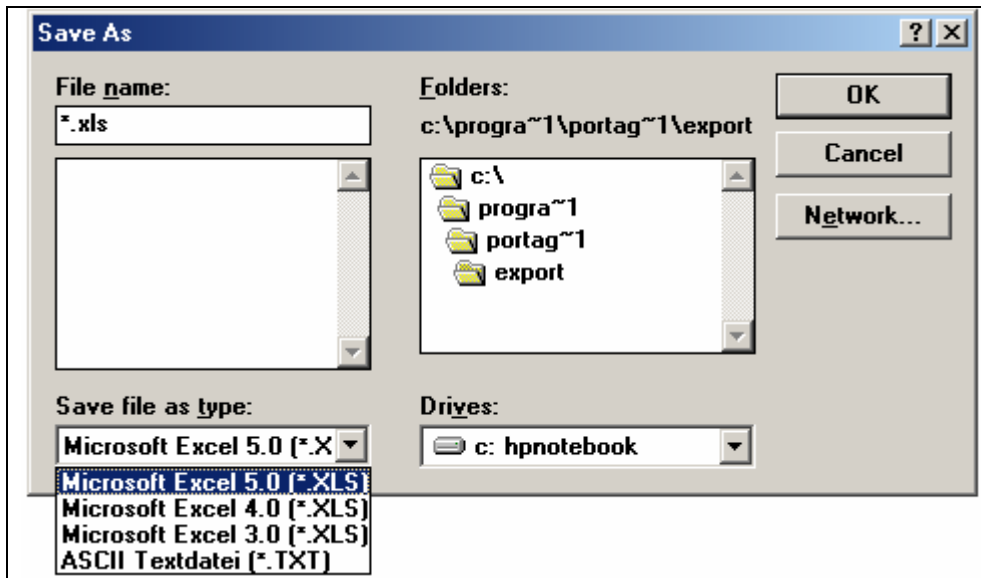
Save As

?

File name:

*.xls

Folders:

c:\progra~1\portag~1\export

c:\

progra~1

portag~1

export

OK

Cancel

Network...

Save file as type:

Microsoft Excel 5.0 (*.X

Microsoft Excel 5.0 (*.XLS)

Microsoft Excel 4.0 (*.XLS)

Microsoft Excel 3.0 (*.XLS)

ASCII Textdatei (*.TXT)

Drives:

c: hpnotebook